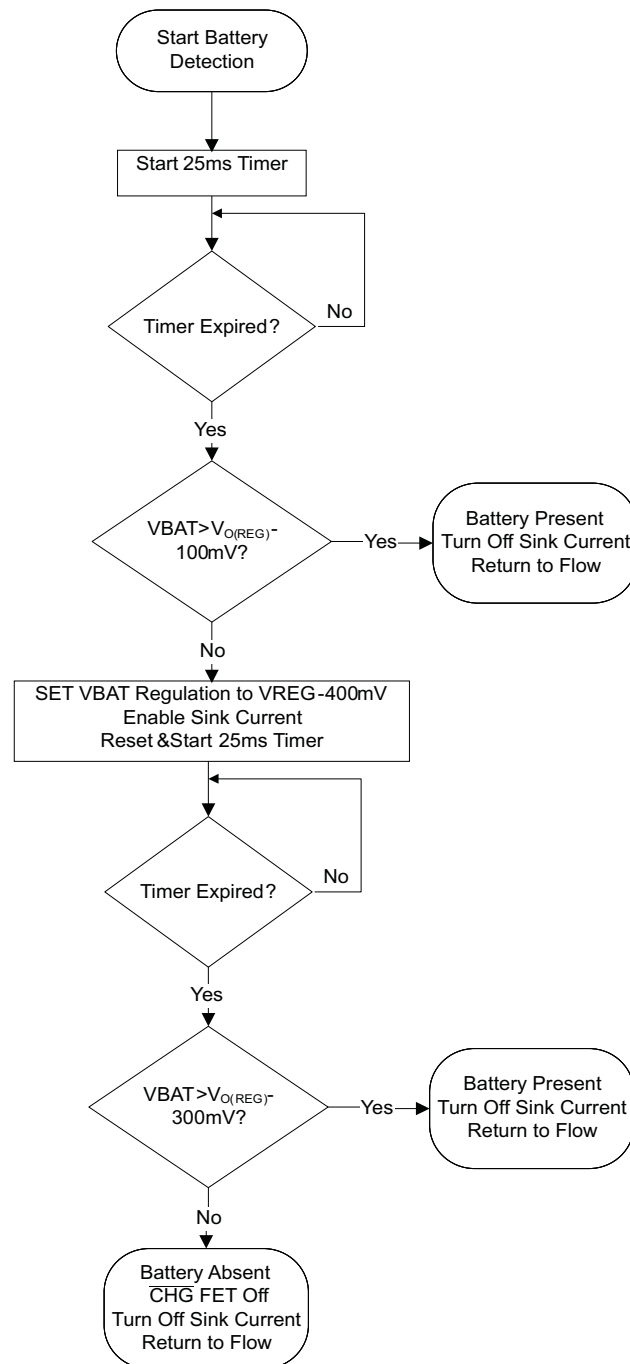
Start Battery Detection

Start 25ms Timer

Timer Expired?

No

Yes

VBAT>$V_{O(REG)}$-100mV?

Yes

Battery Present
Turn Off Sink Current
Return to Flow

No

SET VBAT Regulation to VREG-400mV
Enable Sink Current
Reset &Start 25ms Timer

Timer Expired?

No

Yes

VBAT>$V_{O(REG)}$-300mV?

Yes

Battery Present
Turn Off Sink Current
Return to Flow

No

Battery Absent
$\overline{\text{CHG}}$ FET Off
Turn Off Sink Current
Return to Flow